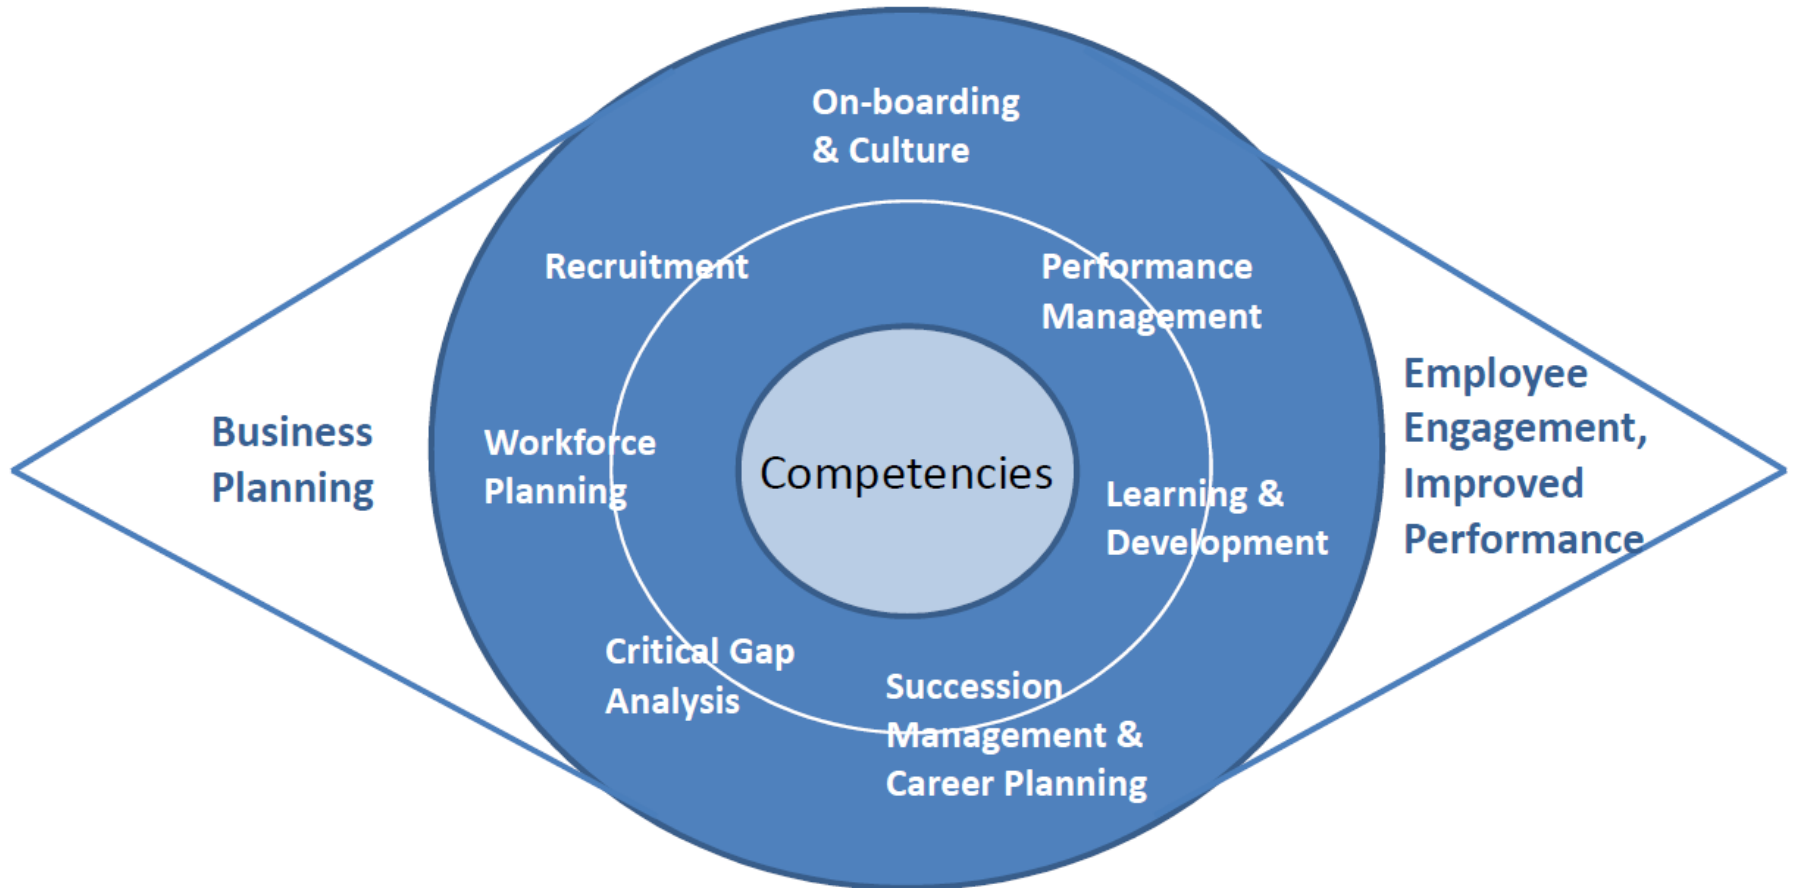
Business Planning

On-boarding & Culture

Recruitment

Performance Management

Workforce Planning

Competencies

Learning & Development

Critical Gap Analysis

Succession Management & Career Planning

Employee Engagement, Improved Performance